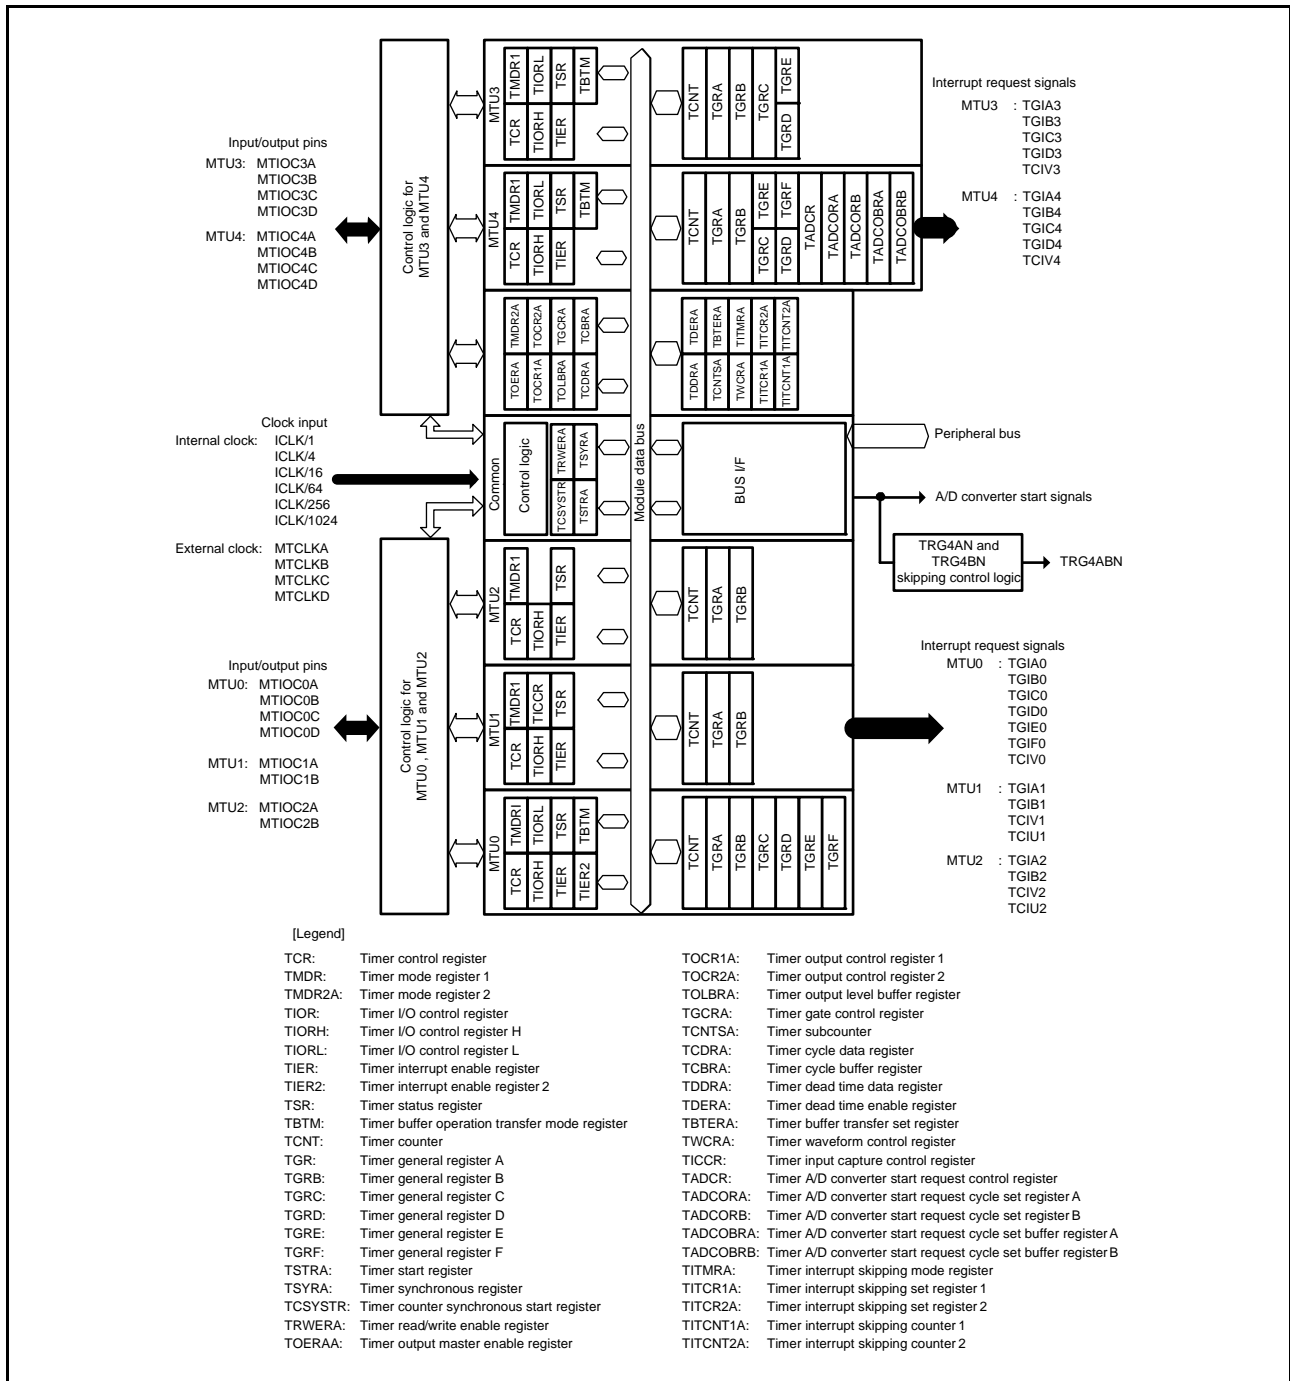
Interrupt request signals
MTU3 : TGIA3
TGIB3
TGIC3
TGID3
TCIV3

MTU4 : TGIA4
TGIB4
TGIC4
TGID4
TCIV4

Input/output pins
MTU3: MTIOC3A
MTIOC3B
MTIOC3C
MTIOC3D

MTU4: MTIOC4A
MTIOC4B
MTIOC4C
MTIOC4D

Control logic for MTU3 and MTU4

MTU3
TCR
TMDR1
TIORH
TIORL
TIER
TSR
TBTM

TCNT
TGRA
TGRB
TGRC
TGRD
TGRE

MTU4
TCR
TMDR1
TIORH
TIORL
TIER
TSR
TBTM

TCNT
TGRA
TGRB
TGRC
TGRD
TGRE
TGRF
TADCR
TADCORA
TADCORB
TADCOBRA
TADCOBRB

TOERA
TMDR2A
TOCR1A
TOCR2A
TOLBRA
TGCRA
TCDRA
TCBRA

TDDRA
TDERA
TCNTSA
TBTERA
TWCRA
TITMRA
TITCR1A
TITCR2A
TITCNT1A
TITCNT2A

Clock input
Internal clock: ICLK/1
ICLK/4
ICLK/16
ICLK/64
ICLK/256
ICLK/1024

External clock: MTCLKA
MTCLKB
MTCLKC
MTCLKD

Common
Control logic
TCSYSTR
TRWERA
TSTRA
TSYRA

Module data bus

BUS I/F

Peripheral bus

A/D converter start signals

TRG4AN and TRG4BN skipping control logic

TRG4ABN

MTU2
TCR
TMDR1
TIORH
TIER
TSR

TCNT
TGRA
TGRB

Input/output pins
MTU0: MTIOC0A
MTIOC0B
MTIOC0C
MTIOC0D

MTU1: MTIOC1A
MTIOC1B

MTU2: MTIOC2A
MTIOC2B

Control logic for MTU0, MTU1 and MTU2

MTU1
TCR
TMDR1
TIORH
TICCR
TIER
TSR

TCNT
TGRA
TGRB

MTU0
TCR
TMDRI
TIORH
TIORL
TIER
TSR
TIER2
TBTM

TCNT
TGRA
TGRB
TGRC
TGRD
TGRE
TGRF

Interrupt request signals
MTU0 : TGIA0
TGIB0
TGIC0
TGID0
TGIE0
TGIF0
TCIV0

MTU1 : TGIA1
TGIB1
TCIV1
TCIU1

MTU2 : TGIA2
TGIB2
TCIV2
TCIU2

[Legend]
TCR: Timer control register
TMDR: Timer mode register 1
TMDR2A: Timer mode register 2
TIOR: Timer I/O control register
TIORH: Timer I/O control register H
TIORL: Timer I/O control register L
TIER: Timer interrupt enable register
TIER2: Timer interrupt enable register 2
TSR: Timer status register
TBTM: Timer buffer operation transfer mode register
TCNT: Timer counter
TGR: Timer general register A
TGRB: Timer general register B
TGRC: Timer general register C
TGRD: Timer general register D
TGRE: Timer general register E
TGRF: Timer general register F
TSTRA: Timer start register
TSYRA: Timer synchronous register
TCSYSTR: Timer counter synchronous start register
TRWERA: Timer read/write enable register
TOERAA: Timer output master enable register

TOCR1A: Timer output control register 1
TOCR2A: Timer output control register 2
TOLBRA: Timer output level buffer register
TGCRA: Timer gate control register
TCNTSA: Timer subcounter
TCDRA: Timer cycle data register
TCBRA: Timer cycle buffer register
TDDRA: Timer dead time data register
TDERA: Timer dead time enable register
TBTERA: Timer buffer transfer set register
TWCRA: Timer waveform control register
TICCR: Timer input capture control register
TADCR: Timer A/D converter start request control register
TADCORA: Timer A/D converter start request cycle set register A
TADCORB: Timer A/D converter start request cycle set register B
TADCOBRA: Timer A/D converter start request cycle set buffer register A
TADCOBRB: Timer A/D converter start request cycle set buffer register B
TITMRA: Timer interrupt skipping mode register
TITCR1A: Timer interrupt skipping set register 1
TITCR2A: Timer interrupt skipping set register 2
TITCNT1A: Timer interrupt skipping counter 1
TITCNT2A: Timer interrupt skipping counter 2